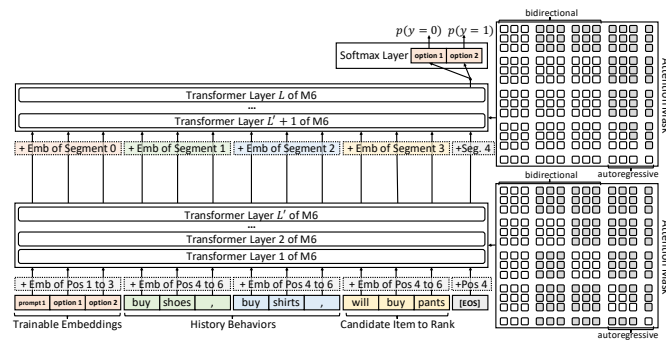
$p(y=0)$ $p(y=1)$

Softmax Layer option 1 option 2

Transformer Layer $L$ of M6

...

Transformer Layer $L'+1$ of M6

+ Emb of Segment 0 + Emb of Segment 1 + Emb of Segment 2 + Emb of Segment 3 +Seg. 4

Transformer Layer $L'$ of M6

...

Transformer Layer 2 of M6

Transformer Layer 1 of M6

+ Emb of Pos 1 to 3 + Emb of Pos 4 to 6 + Emb of Pos 4 to 6 + Emb of Pos 4 to 6 +Pos 4

prompt 1 option 1 option 2 buy shoes , buy shirts , will buy pants [EOS]

Trainable Embeddings History Behaviors Candidate Item to Rank

bidirectional

Attention Mask

bidirectional autoregressive

Attention Mask

autoregressive